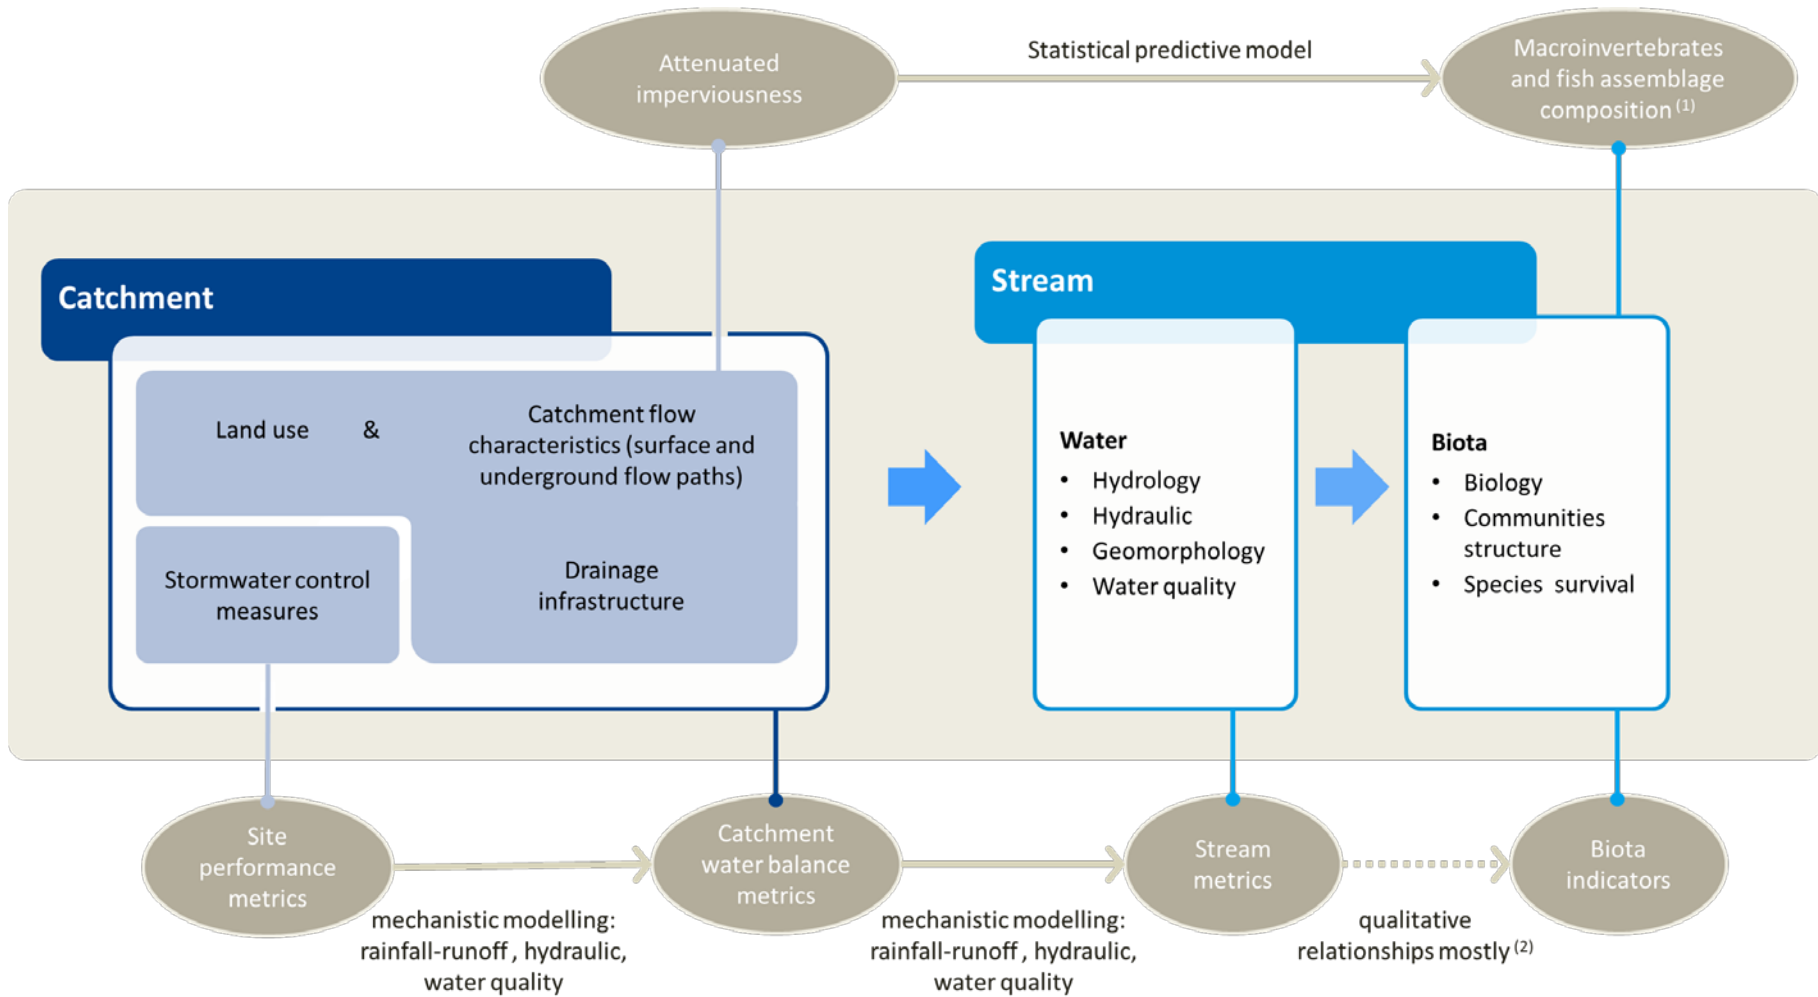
Attenuated imperviousness

Statistical predictive model

Macroinvertebrates and fish assemblage composition $^{(1)}$

Catchment

Land use &

Catchment flow characteristics (surface and underground flow paths)

Stormwater control measures

Drainage infrastructure

Stream

Water
• Hydrology
• Hydraulic
• Geomorphology
• Water quality

Biota
• Biology
• Communities structure
• Species survival

Site performance metrics

mechanistic modelling: rainfall-runoff , hydraulic, water quality

Catchment water balance metrics

mechanistic modelling: rainfall-runoff , hydraulic, water quality

Stream metrics

qualitative relationships mostly $^{(2)}$

Biota indicators